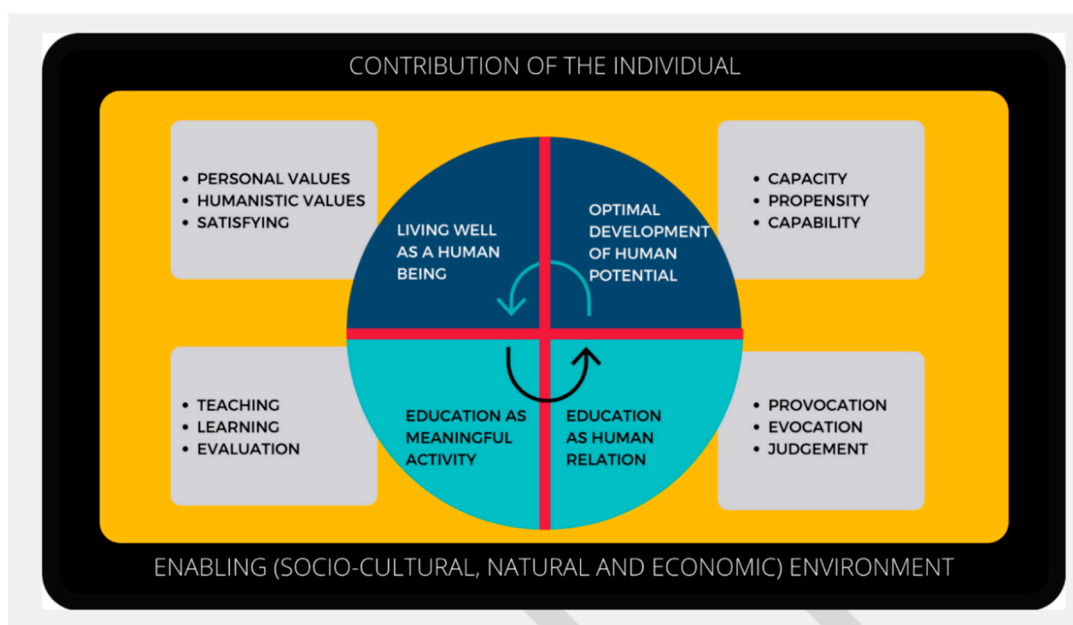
CONTRIBUTION OF THE INDIVIDUAL

• PERSONAL VALUES
• HUMANISTIC VALUES
• SATISFYING

LIVING WELL AS A HUMAN BEING

OPTIMAL DEVELOPMENT OF HUMAN POTENTIAL

• CAPACITY
• PROPENSITY
• CAPABILITY

• TEACHING
• LEARNING
• EVALUATION

EDUCATION AS MEANINGFUL ACTIVITY

EDUCATION AS HUMAN RELATION

• PROVOCATION
• EVOCATION
• JUDGEMENT

ENABLING (SOCIO-CULTURAL, NATURAL AND ECONOMIC) ENVIRONMENT